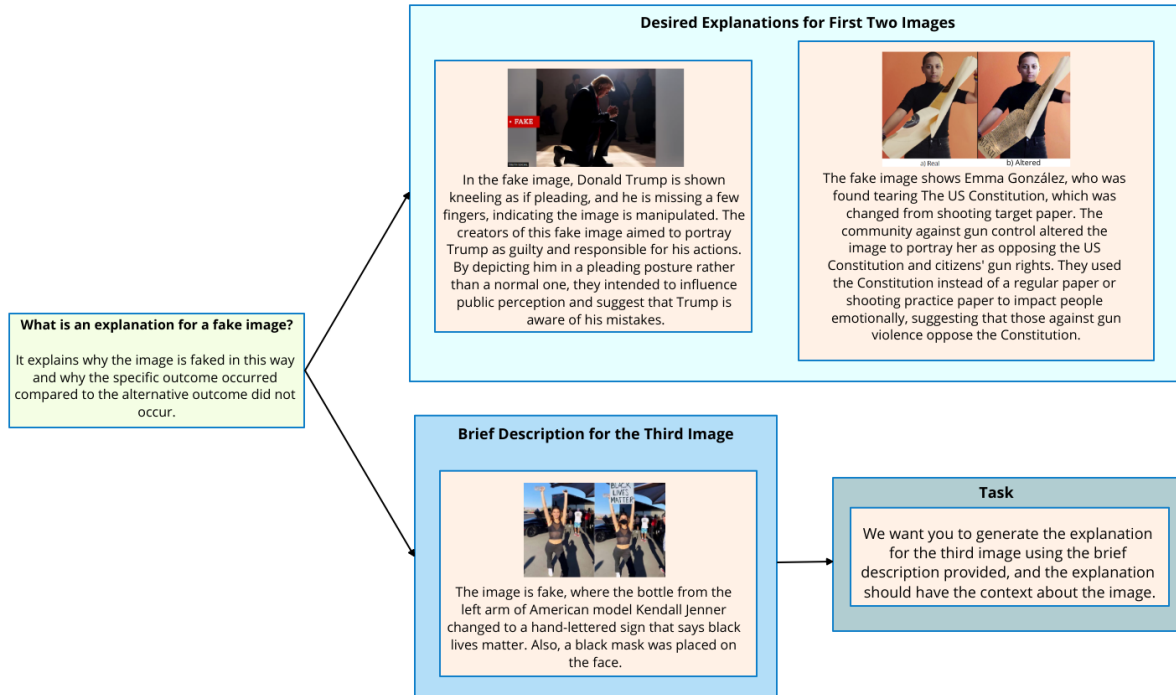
What is an explanation for a fake image?

It explains why the image is faked in this way and why the specific outcome occurred compared to the alternative outcome did not occur.

Desired Explanations for First Two Images

FAKE

In the fake image, Donald Trump is shown kneeling as if pleading, and he is missing a few fingers, indicating the image is manipulated. The creators of this fake image aimed to portray Trump as guilty and responsible for his actions. By depicting him in a pleading posture rather than a normal one, they intended to influence public perception and suggest that Trump is aware of his mistakes.

a) Real

b) Altered

The fake image shows Emma González, who was found tearing The US Constitution, which was changed from shooting target paper. The community against gun control altered the image to portray her as opposing the US Constitution and citizens' gun rights. They used the Constitution instead of a regular paper or shooting practice paper to impact people emotionally, suggesting that those against gun violence oppose the Constitution.

Brief Description for the Third Image

BLACK LIVES MATTER

The image is fake, where the bottle from the left arm of American model Kendall Jenner changed to a hand-lettered sign that says black lives matter. Also, a black mask was placed on the face.

Task

We want you to generate the explanation for the third image using the brief description provided, and the explanation should have the context about the image.